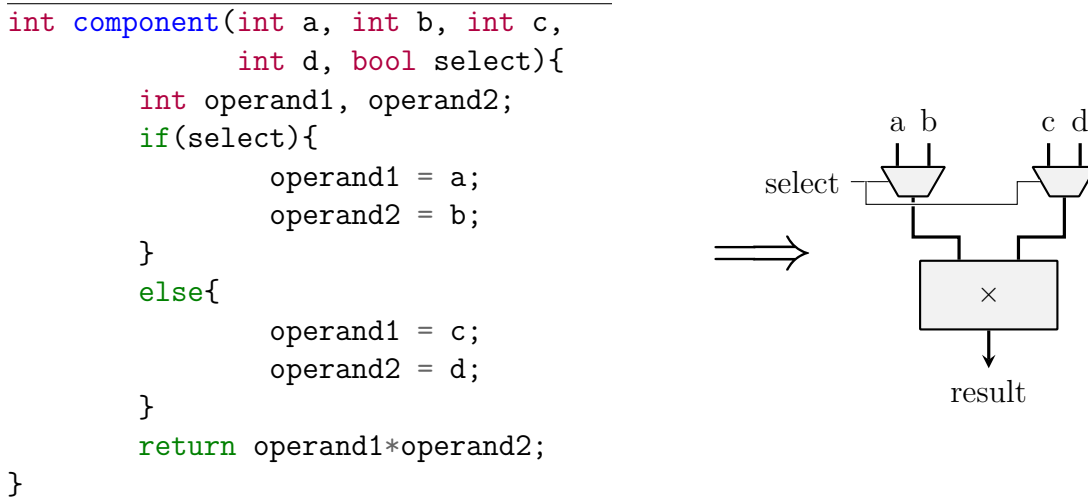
```
int component(int a, int b, int c,
              int d, bool select){
        int operand1, operand2;
        if(select){
                operand1 = a;
                operand2 = b;
        }
        else{
                operand1 = c;
                operand2 = d;
        }
        return operand1*operand2;
}
```

$\Longrightarrow$

a b

c d

select

$\times$

result